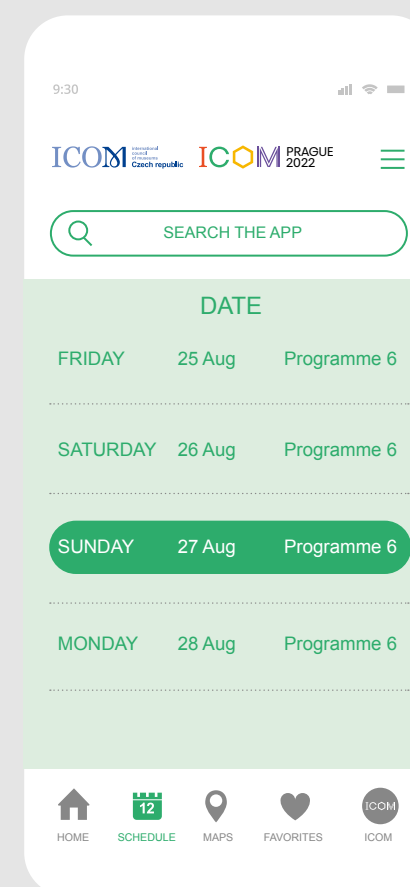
9:30

ICOM international council of museums Czech republic ICOM PRAGUE 2022

SEARCH THE APP

DATE

| FRIDAY | 25 Aug | Programme 6 |
|---|---|---|
| SATURDAY | 26 Aug | Programme 6 |
| SUNDAY | 27 Aug | Programme 6 |
| MONDAY | 28 Aug | Programme 6 |

12

HOME SCHEDULE MAPS FAVORITES ICOM ICOM